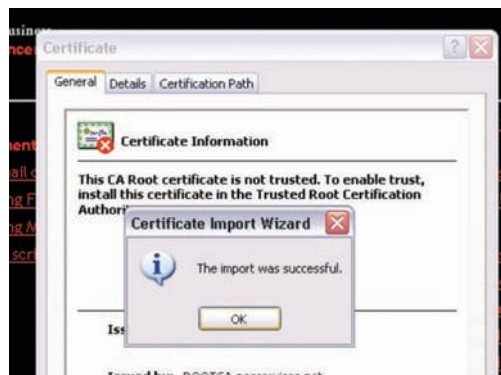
usin
nce
ent
ail
ng F
ng M
scr

Certificate

General Details Certification Path

Certificate Information

This CA Root certificate is not trusted. To enable trust, install this certificate in the Trusted Root Certification Authori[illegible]

Certificate Import Wizard

The import was successful.

OK

Iss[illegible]

Issued by: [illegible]